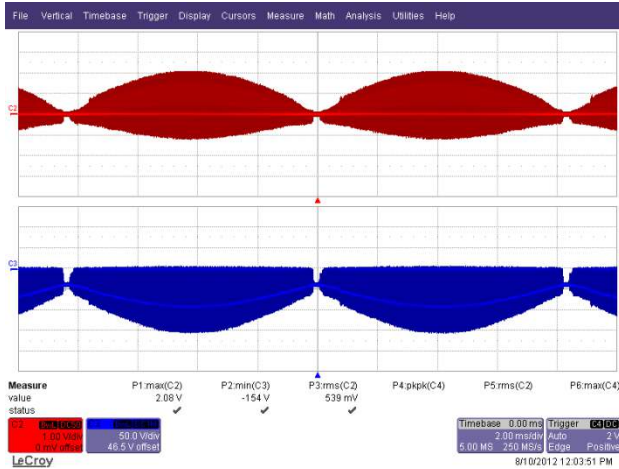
File Vertical Timebase Trigger Display Cursors Measure Math Analysis Utilities Help

C2

C3

| Measure | P1:max(C2) | P2:min(C3) | P3:rms(C2) | P4:pkpk(C4) | P5:rms(C2) | P6:max(C4) |
|---|---|---|---|---|---|---|
| value | 2.08 V | -154 V | 539 mV | | | |
| status | ✔ | ✔ | ✔ | | | |

C2 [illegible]
1.00 V/div
0 mV offset

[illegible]
50.0 V/div
46.5 V offset

Timebase 0.00 ms
2.00 ms/div
5.00 MS 250 MS/s

Trigger C4 DC
Auto 2 V
Edge Positive

LeCroy

8/10/2012 12:03:51 PM